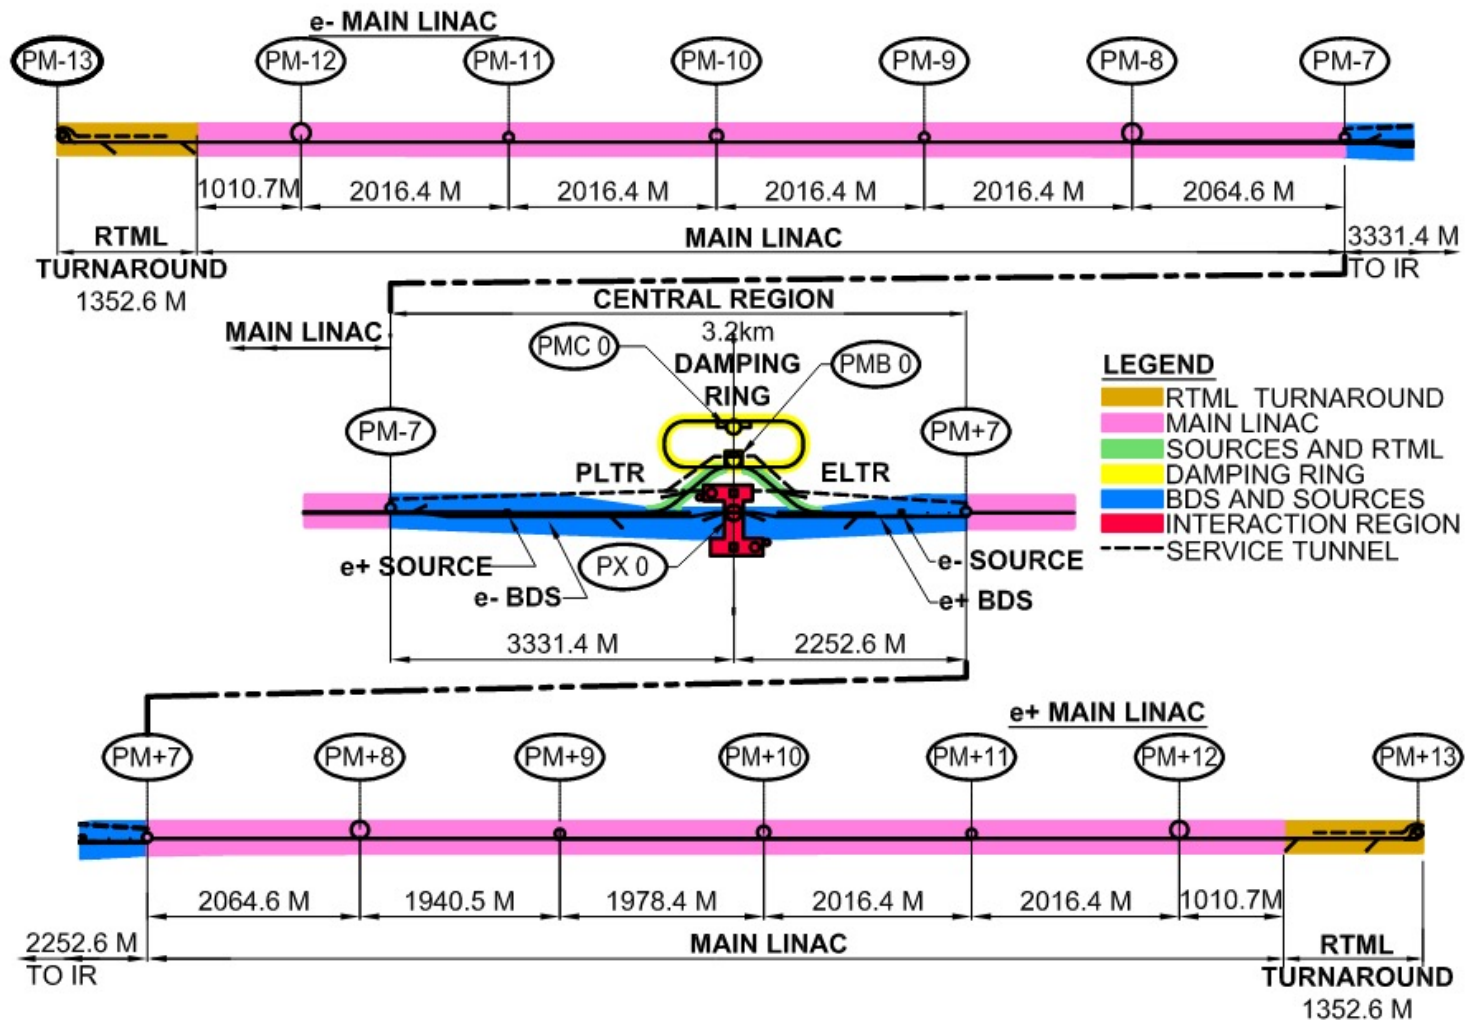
e- MAIN LINAC

PM-13 PM-12 PM-11 PM-10 PM-9 PM-8 PM-7

1010.7M 2016.4 M 2016.4 M 2016.4 M 2016.4 M 2064.6 M

RTML TURNAROUND 1352.6 M

MAIN LINAC

3331.4 M TO IR

CENTRAL REGION

MAIN LINAC

3.2km DAMPING RING

PMC 0 PMB 0

PM-7 PM+7

PLTR ELTR

e+ SOURCE
e- BDS
PX 0
e- SOURCE
e+ BDS

3331.4 M 2252.6 M

LEGEND
RTML TURNAROUND
MAIN LINAC
SOURCES AND RTML
DAMPING RING
BDS AND SOURCES
INTERACTION REGION
SERVICE TUNNEL

e+ MAIN LINAC

PM+7 PM+8 PM+9 PM+10 PM+11 PM+12 PM+13

2064.6 M 1940.5 M 1978.4 M 2016.4 M 2016.4 M 1010.7M

2252.6 M TO IR

MAIN LINAC

RTML TURNAROUND 1352.6 M